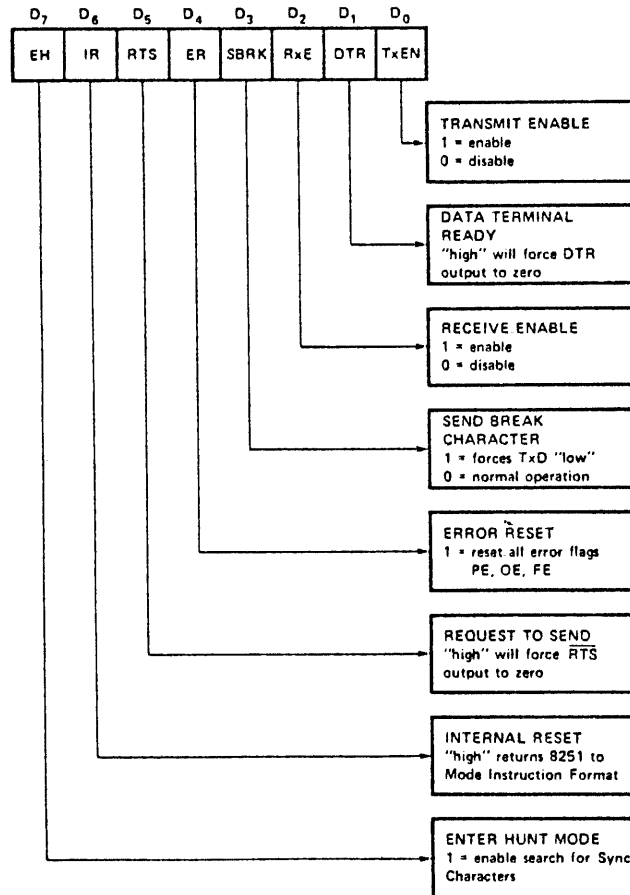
$D_7$ $D_6$ $D_5$ $D_4$ $D_3$ $D_2$ $D_1$ $D_0$

| EH | IR | RTS | ER | SBRK | RxE | DTR | TxEN |
|---|---|---|---|---|---|---|---|

TRANSMIT ENABLE
1 = enable
0 = disable

DATA TERMINAL READY
"high" will force DTR output to zero

RECEIVE ENABLE
1 = enable
0 = disable

SEND BREAK CHARACTER
1 = forces TxD "low"
0 = normal operation

ERROR RESET
1 = reset all error flags
PE, OE, FE

REQUEST TO SEND
"high" will force $\overline{RTS}$ output to zero

INTERNAL RESET
"high" returns 8251 to Mode Instruction Format

ENTER HUNT MODE
1 = enable search for Sync Characters